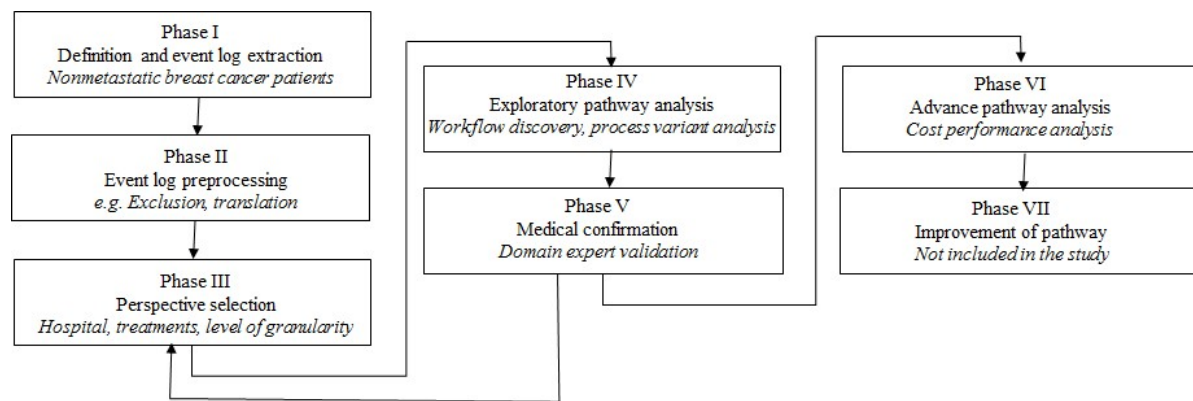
Phase I
Definition and event log extraction
*Nonmetastatic breast cancer patients*

Phase II
Event log preprocessing
*e.g. Exclusion, translation*

Phase III
Perspective selection
*Hospital, treatments, level of granularity*

Phase IV
Exploratory pathway analysis
*Workflow discovery, process variant analysis*

Phase V
Medical confirmation
*Domain expert validation*

Phase VI
Advance pathway analysis
*Cost performance analysis*

Phase VII
Improvement of pathway
*Not included in the study*